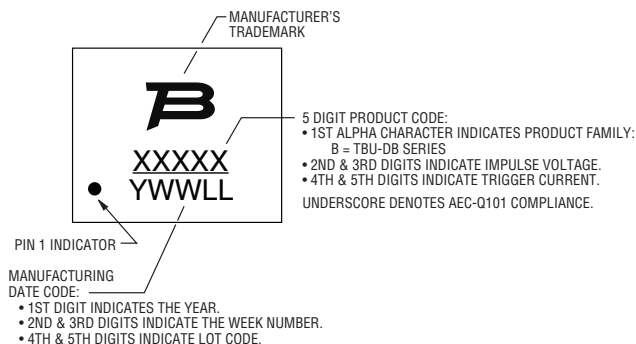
MANUFACTURER'S TRADEMARK

XXXXX
YWWLL

5 DIGIT PRODUCT CODE:
• 1ST ALPHA CHARACTER INDICATES PRODUCT FAMILY:
B = TBU-DB SERIES
• 2ND & 3RD DIGITS INDICATE IMPULSE VOLTAGE.
• 4TH & 5TH DIGITS INDICATE TRIGGER CURRENT.

UNDERSCORE DENOTES AEC-Q101 COMPLIANCE.

PIN 1 INDICATOR

MANUFACTURING DATE CODE:
• 1ST DIGIT INDICATES THE YEAR.
• 2ND & 3RD DIGITS INDICATE THE WEEK NUMBER.
• 4TH & 5TH DIGITS INDICATE LOT CODE.